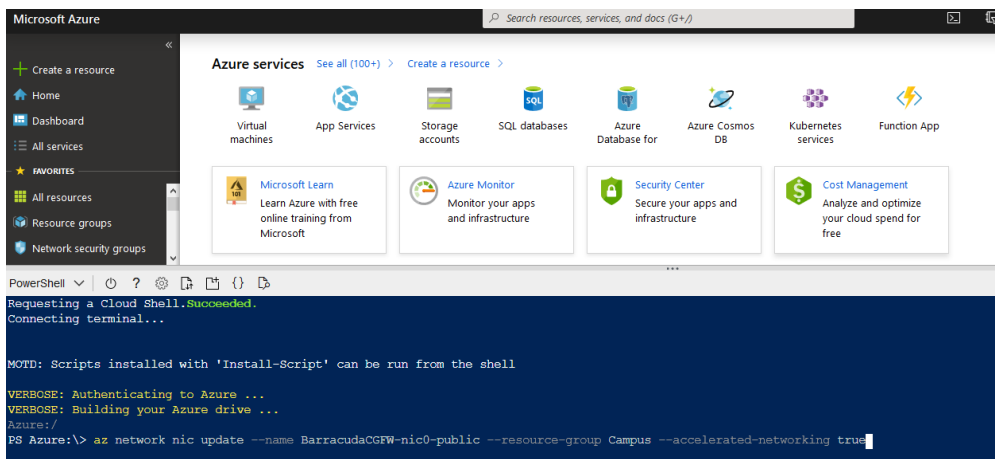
Microsoft Azure

Search resources, services, and docs (G+/)

«

Create a resource

Home

Dashboard

All services

FAVORITES

All resources

Resource groups

Network security groups

Azure services See all (100+) > Create a resource >

Virtual machines

App Services

Storage accounts

SQL databases

Azure Database for

Azure Cosmos DB

Kubernetes services

Function App

Microsoft Learn
Learn Azure with free online training from Microsoft

Azure Monitor
Monitor your apps and infrastructure

Security Center
Secure your apps and infrastructure

Cost Management
Analyze and optimize your cloud spend for free

PowerShell

Requesting a Cloud Shell.Succeeded.
Connecting terminal...

MOTD: Scripts installed with 'Install-Script' can be run from the shell

VERBOSE: Authenticating to Azure ...
VERBOSE: Building your Azure drive ...
Azure:/
PS Azure:\> az network nic update --name BarracudaCGFW-nic0-public --resource-group Campus --accelerated-networking true